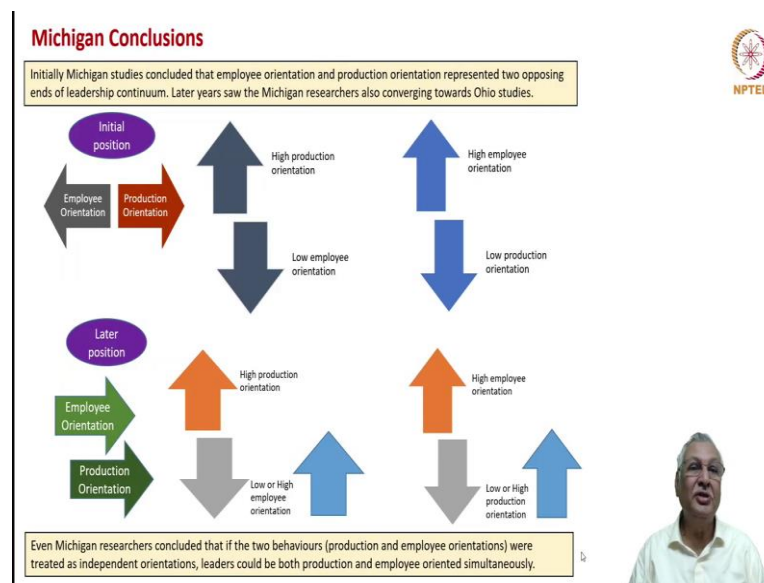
Michigan Conclusions

Initially Michigan studies concluded that employee orientation and production orientation represented two opposing ends of leadership continuum. Later years saw the Michigan researchers also converging towards Ohio studies.

NPTEL

Initial position

Employee Orientation

Production Orientation

High production orientation

Low employee orientation

High employee orientation

Low production orientation

Later position

Employee Orientation

Production Orientation

High production orientation

Low or High employee orientation

High employee orientation

Low or High production orientation

Even Michigan researchers concluded that if the two behaviours (production and employee orientations) were treated as independent orientations, leaders could be both production and employee oriented simultaneously.